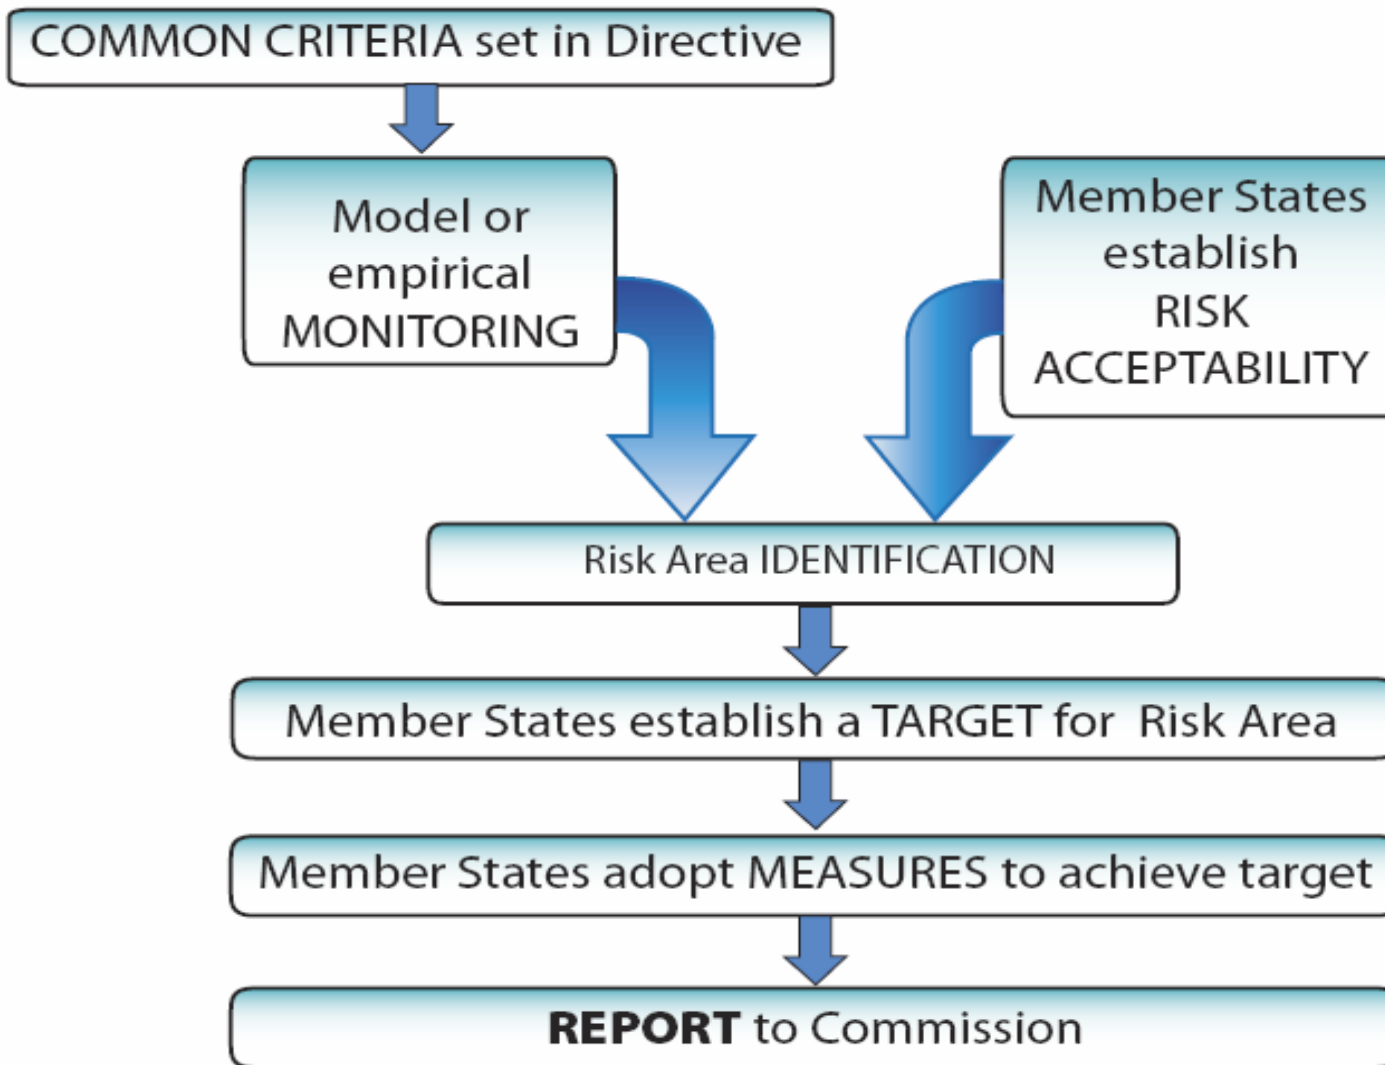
COMMON CRITERIA set in Directive

Model or empirical MONITORING

Member States establish RISK ACCEPTABILITY

Risk Area IDENTIFICATION

Member States establish a TARGET for Risk Area

Member States adopt MEASURES to achieve target

REPORT to Commission